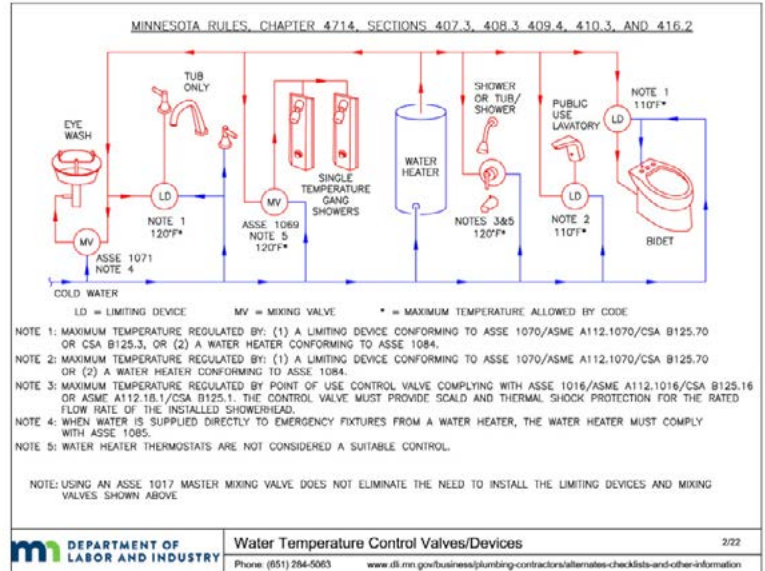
MINNESOTA RULES, CHAPTER 4714, SECTIONS 407.3, 408.3 409.4, 410.3, AND 416.2

TUB ONLY

EYE WASH

SHOWER OR TUB/ SHOWER

PUBLIC USE LAVATORY

NOTE 1 110°F*

WATER HEATER

SINGLE TEMPERATURE GANG SHOWERS

LD

LD

LD

MV

MV

NOTE 1 120°F*

ASSE 1069 NOTE 5 120°F*

NOTES 3&5 120°F*

NOTE 2 110°F*

BIDET

ASSE 1071 NOTE 4

COLD WATER

LD = LIMITING DEVICE MV = MIXING VALVE * = MAXIMUM TEMPERATURE ALLOWED BY CODE

NOTE 1: MAXIMUM TEMPERATURE REGULATED BY: (1) A LIMITING DEVICE CONFORMING TO ASSE 1070/ASME A112.1070/CSA B125.70 OR CSA B125.3, OR (2) A WATER HEATER CONFORMING TO ASSE 1084.

NOTE 2: MAXIMUM TEMPERATURE REGULATED BY: (1) A LIMITING DEVICE CONFORMING TO ASSE 1070/ASME A112.1070/CSA B125.70 OR (2) A WATER HEATER CONFORMING TO ASSE 1084.

NOTE 3: MAXIMUM TEMPERATURE REGULATED BY POINT OF USE CONTROL VALVE COMPLYING WITH ASSE 1016/ASME A112.1016/CSA B125.16 OR ASME A112.18.1/CSA B125.1. THE CONTROL VALVE MUST PROVIDE SCALD AND THERMAL SHOCK PROTECTION FOR THE RATED FLOW RATE OF THE INSTALLED SHOWERHEAD.

NOTE 4: WHEN WATER IS SUPPLIED DIRECTLY TO EMERGENCY FIXTURES FROM A WATER HEATER, THE WATER HEATER MUST COMPLY WITH ASSE 1085.

NOTE 5: WATER HEATER THERMOSTATS ARE NOT CONSIDERED A SUITABLE CONTROL.

NOTE: USING AN ASSE 1017 MASTER MIXING VALVE DOES NOT ELIMINATE THE NEED TO INSTALL THE LIMITING DEVICES AND MIXING VALVES SHOWN ABOVE

DEPARTMENT OF LABOR AND INDUSTRY

Water Temperature Control Valves/Devices

2/22

Phone: (651) 284-5063

www.dli.mn.gov/business/plumbing-contractors/alternates-checklists-and-other-information